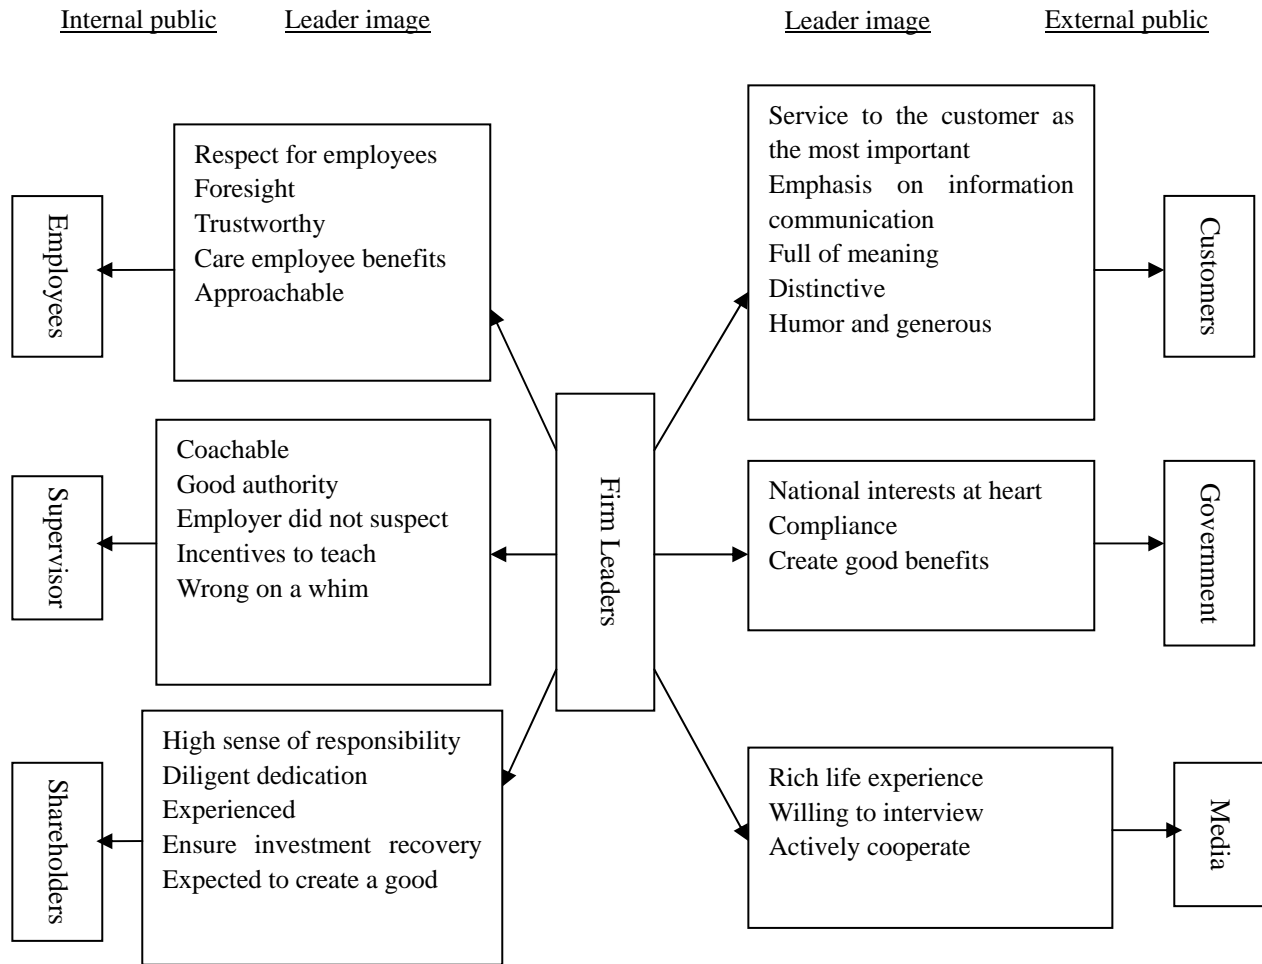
Internal public Leader image Leader image External public

Respect for employees
Foresight
Trustworthy
Care employee benefits
Approachable

Employees

Coachable
Good authority
Employer did not suspect
Incentives to teach
Wrong on a whim

Supervisor

High sense of responsibility
Diligent dedication
Experienced
Ensure investment recovery
Expected to create a good

Shareholders

Firm Leaders

Service to the customer as the most important
Emphasis on information communication
Full of meaning
Distinctive
Humor and generous

Customers

National interests at heart
Compliance
Create good benefits

Government

Rich life experience
Willing to interview
Actively cooperate

Media